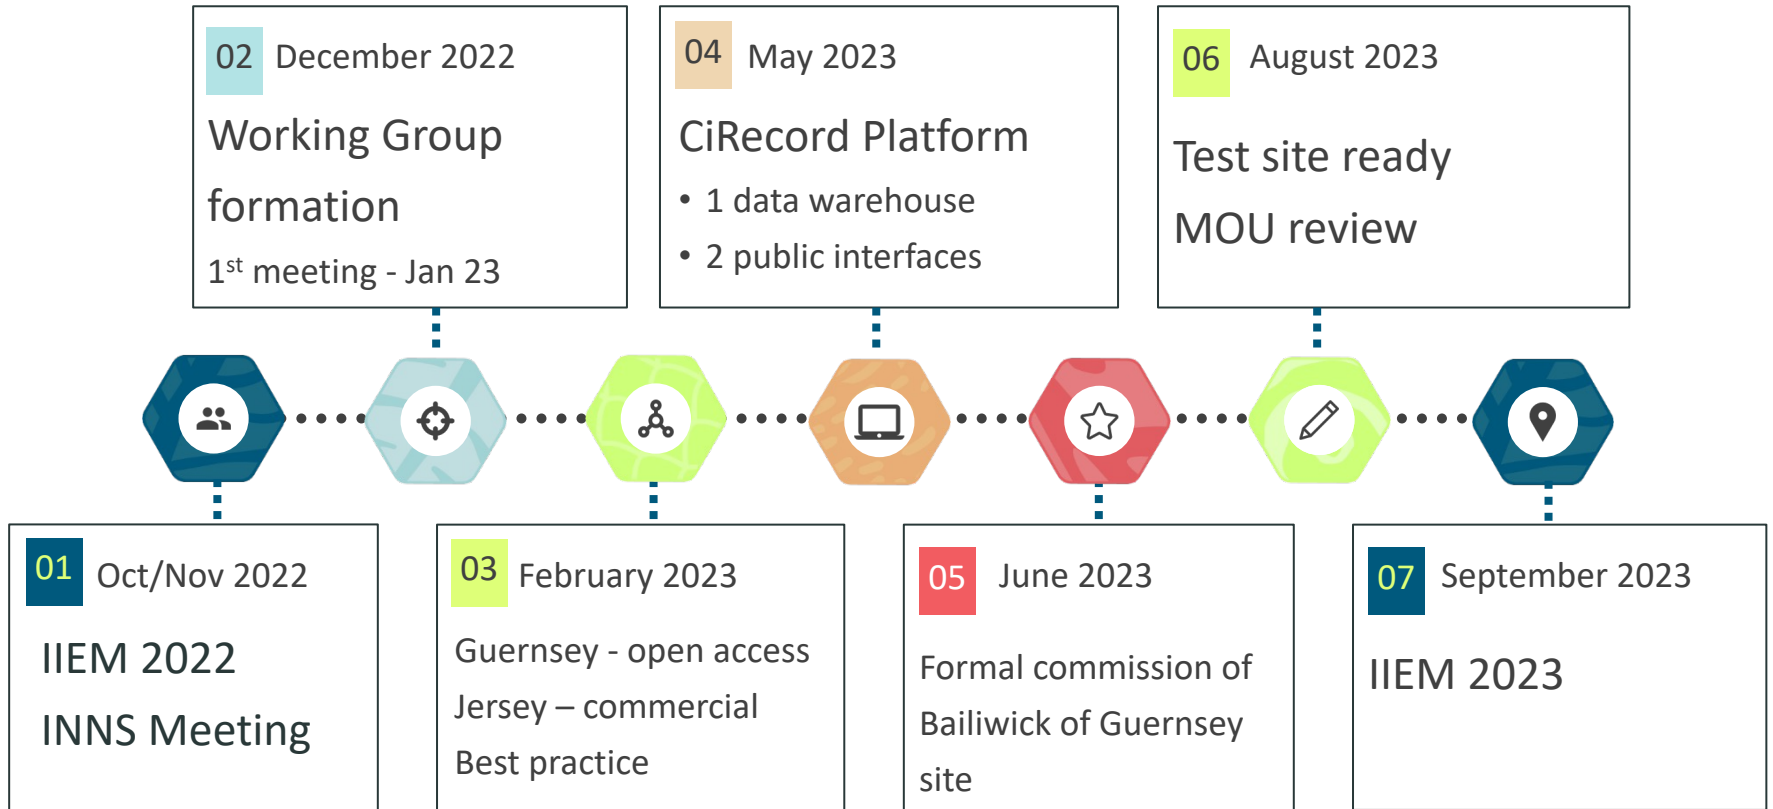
01 Oct/Nov 2022

IIEM 2022

INNS Meeting

02 December 2022

Working Group formation

1$^{st}$ meeting - Jan 23

03 February 2023

Guernsey - open access

Jersey – commercial

Best practice

04 May 2023

CiRecord Platform

• 1 data warehouse
• 2 public interfaces

05 June 2023

Formal commission of Bailiwick of Guernsey site

06 August 2023

Test site ready

MOU review

07 September 2023

IIEM 2023